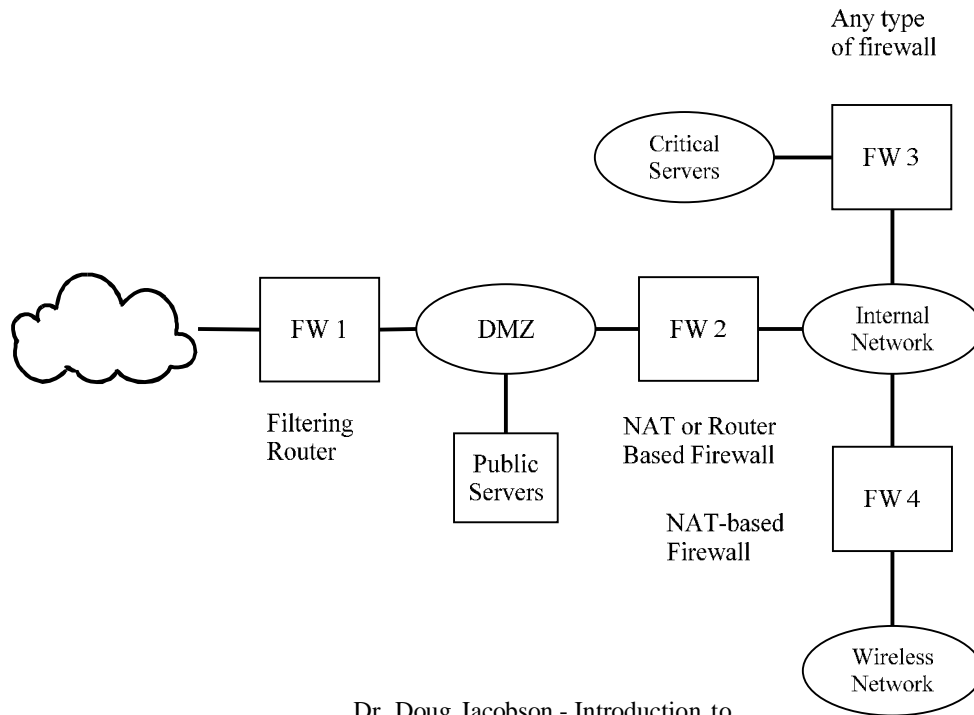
Any type of firewall

Critical Servers

FW 3

FW 1

DMZ

FW 2

Internal Network

Filtering Router

Public Servers

NAT or Router Based Firewall

FW 4

NAT-based Firewall

Wireless Network

Dr. Doug Jacobson - Introduction to